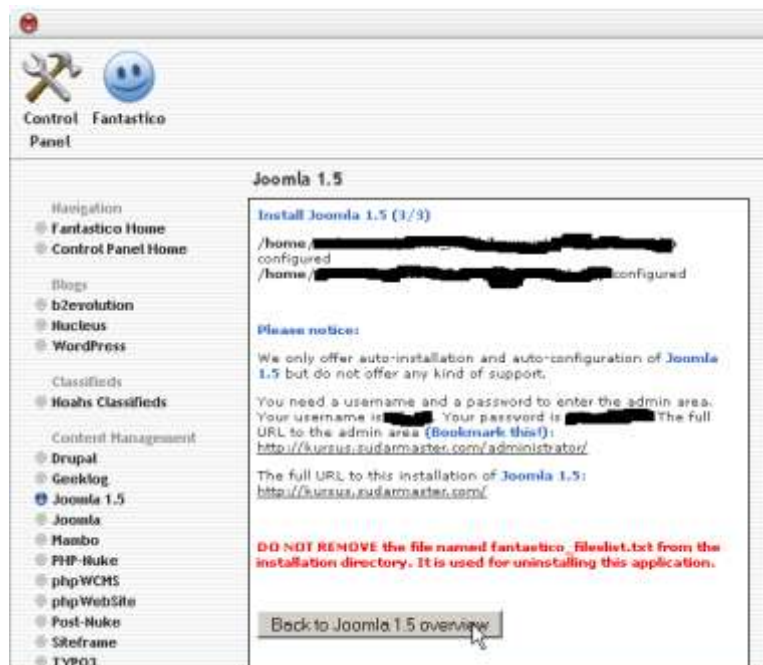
Control Panel

Fantastico

Navigation
Fantastico Home
Control Panel Home

Blogs
b2evolution
Nucleus
WordPress

Classifieds
Noahs Classifieds

Content Management
Drupal
Geeklog
Joomla 1.5
Joomla
Mambo
PHP-Nuke
phpWCMS
phpWebSite
Post-Nuke
Siteframe
TYPO3

Joomla 1.5

Install Joomla 1.5 (3/3)

/home/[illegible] configured
/home/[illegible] configured

Please notice:

We only offer auto-installation and auto-configuration of Joomla 1.5 but do not offer any kind of support.

You need a username and a password to enter the admin area. Your username is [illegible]. Your password is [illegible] The full URL to the admin area (Bookmark this!): http://kursus.sudarmaster.com/administrator/

The full URL to this installation of Joomla 1.5: http://kursus.sudarmaster.com/

DO NOT REMOVE the file named fantastico_fileslist.txt from the installation directory. It is used for uninstalling this application.

Back to Joomla 1.5 overview